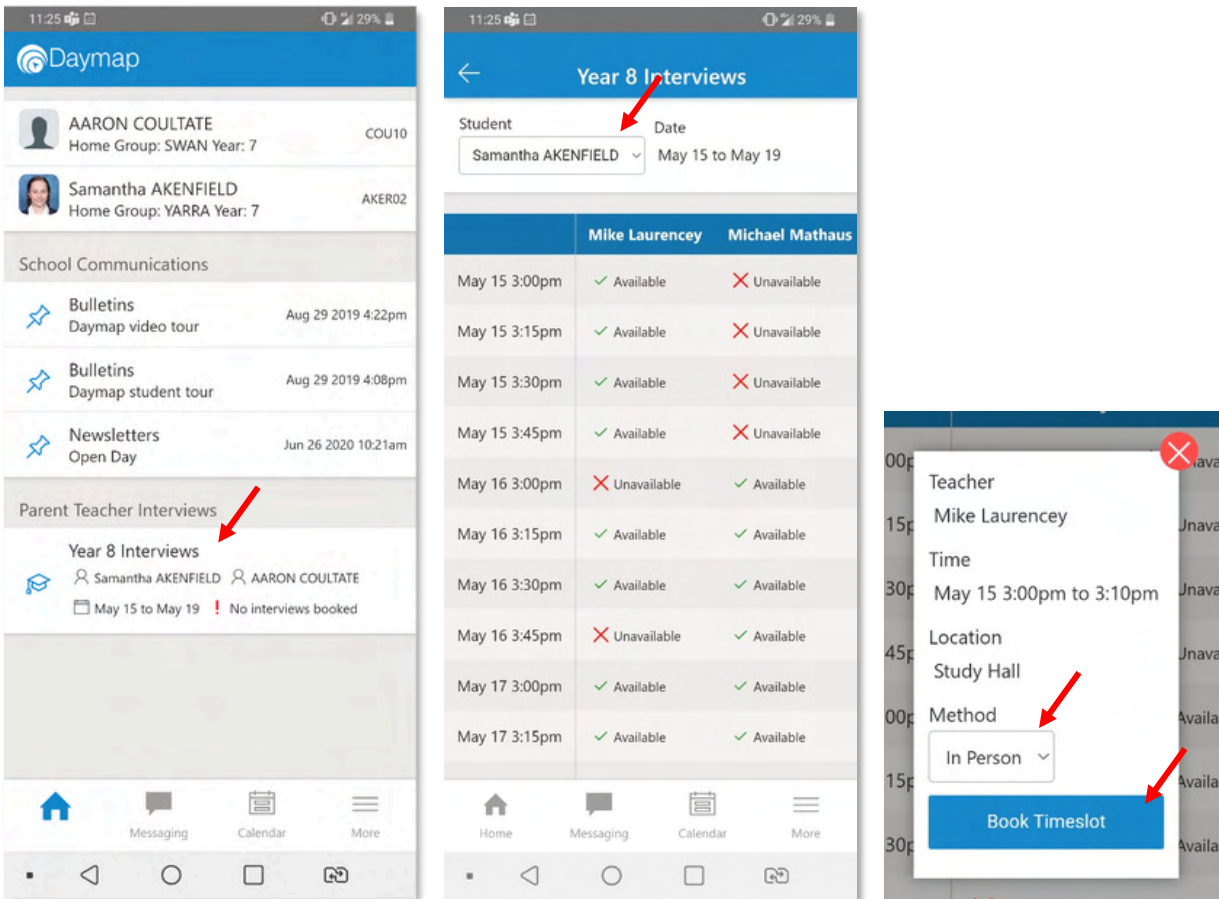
11:25 29%

Daymap

AARON COULTATE
Home Group: SWAN Year: 7
COU10

Samantha AKENFIELD
Home Group: YARRA Year: 7
AKER02

School Communications

Bulletins
Daymap video tour
Aug 29 2019 4:22pm

Bulletins
Daymap student tour
Aug 29 2019 4:08pm

Newsletters
Open Day
Jun 26 2020 10:21am

Parent Teacher Interviews

Year 8 Interviews
Samantha AKENFIELD AARON COULTATE
May 15 to May 19 ! No interviews booked

Messaging Calendar More

11:25 29%

Year 8 Interviews

Student
Samantha AKENFIELD
Date
May 15 to May 19

| | Mike Laurencey | Michael Mathaus |
|---|---|---|
| May 15 3:00pm | Available | Unavailable |
| May 15 3:15pm | Available | Unavailable |
| May 15 3:30pm | Available | Unavailable |
| May 15 3:45pm | Available | Unavailable |
| May 16 3:00pm | Unavailable | Available |
| May 16 3:15pm | Available | Available |
| May 16 3:30pm | Available | Available |
| May 16 3:45pm | Unavailable | Available |
| May 17 3:00pm | Available | Available |
| May 17 3:15pm | Available | Available |

Home Messaging Calendar More

00p 15p 30p 45p 00p 15p 30p
Unava Unava Unava Availa Availa Availa

Teacher
Mike Laurencey
Time
May 15 3:00pm to 3:10pm
Location
Study Hall
Method
In Person
Book Timeslot